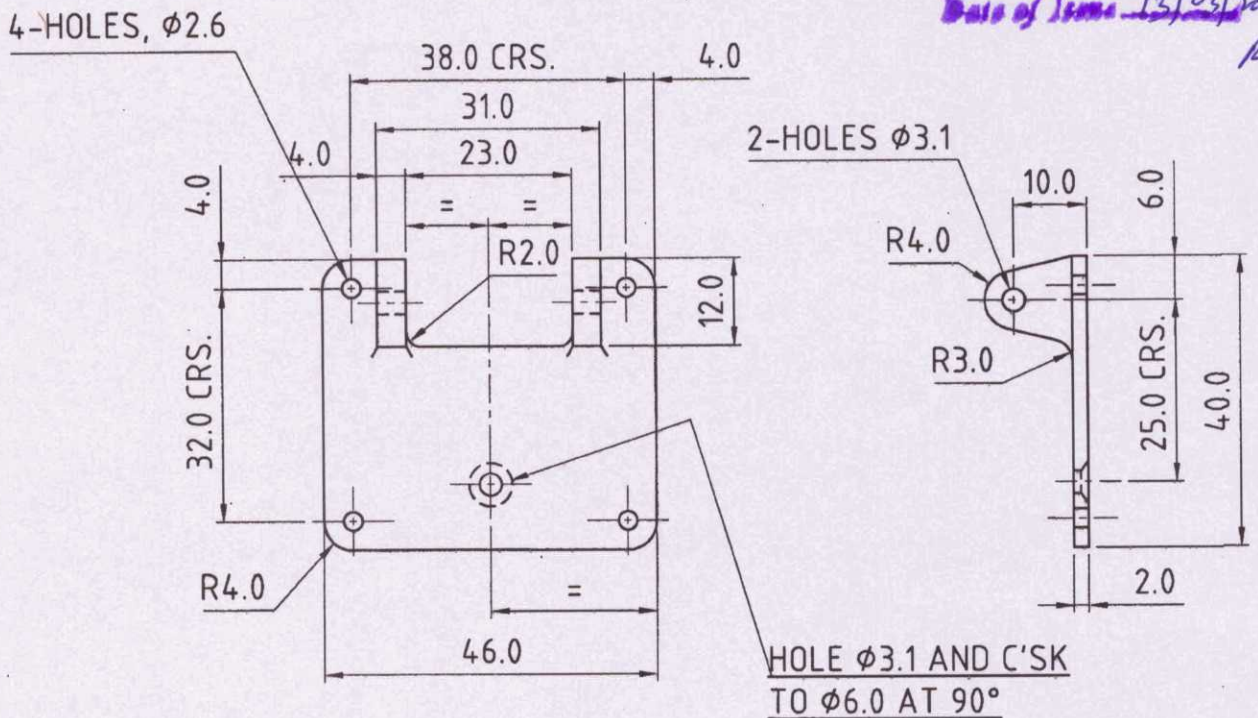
Date of Issue 15/03/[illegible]

4-HOLES, $\phi$2.6

38.0 CRS.

4.0

31.0

4.0

23.0

4.0

=

=

R2.0

12.0

32.0 CRS.

R4.0

=

46.0

2-HOLES $\phi$3.1

10.0

6.0

R4.0

R3.0

25.0 CRS.

40.0

2.0

HOLE $\phi$3.1 AND C'SK TO $\phi$6.0 AT 90°